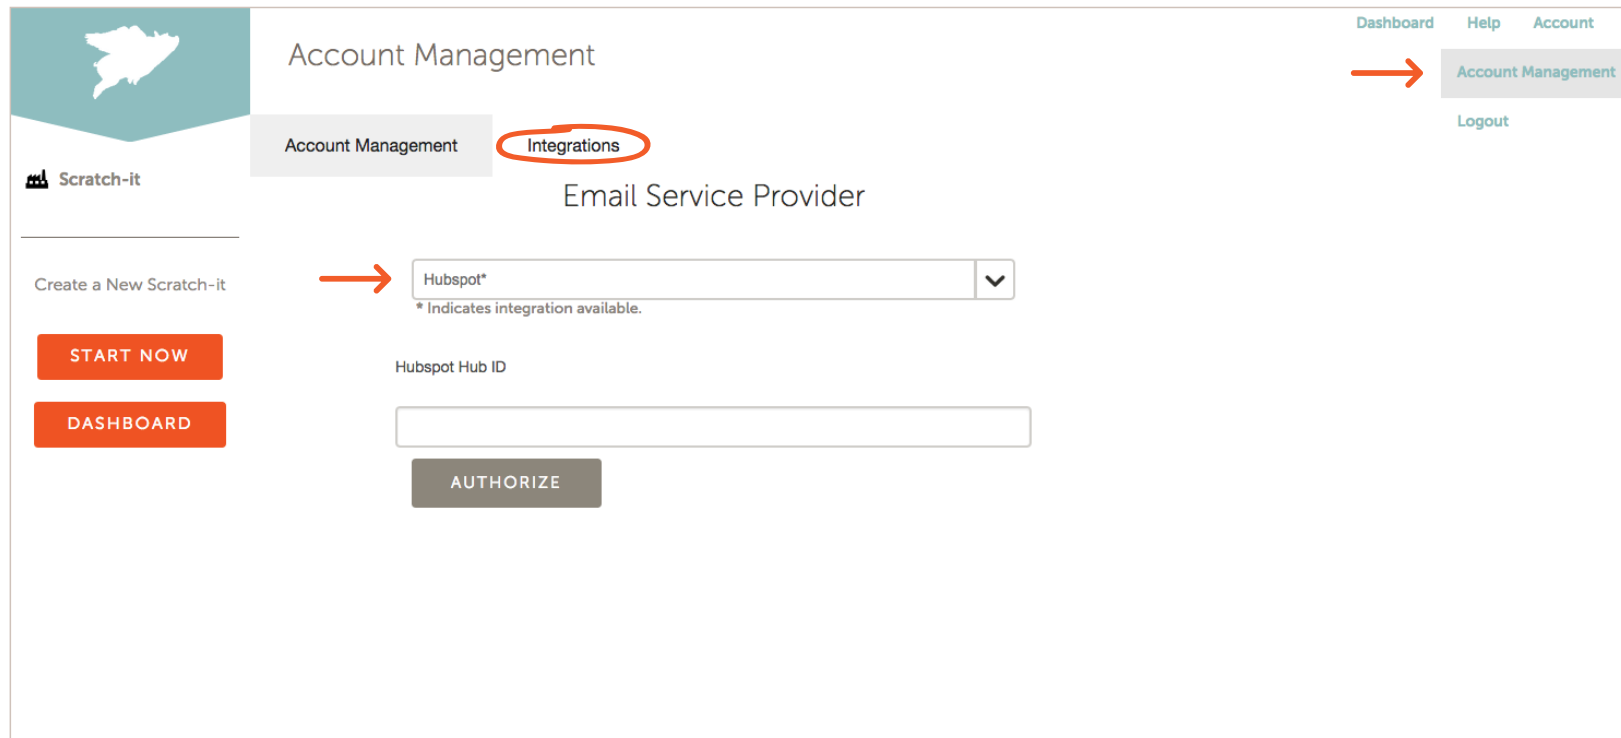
Dashboard Help Account

Account Management

Logout

Account Management

Scratch-it

Create a New Scratch-it

START NOW

DASHBOARD

Account Management

Integrations

Email Service Provider

Hubspot*

* Indicates integration available.

Hubspot Hub ID

AUTHORIZE